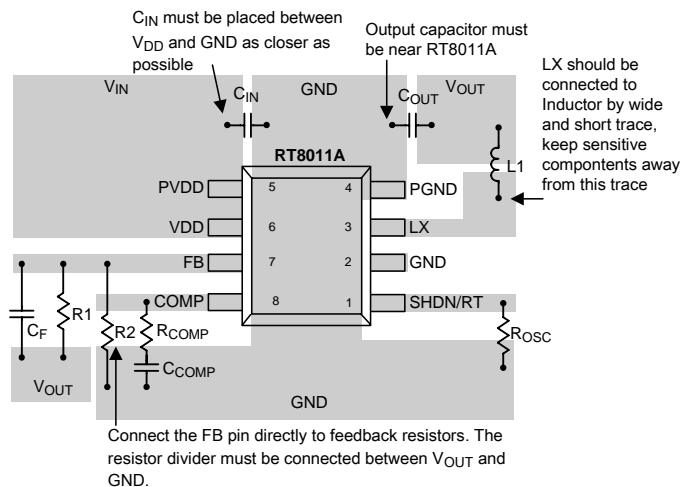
$C_{IN}$ must be placed between $V_{DD}$ and GND as closer as possible

Output capacitor must be near RT8011A

LX should be connected to Inductor by wide and short trace, keep sensitive compontents away from this trace

$V_{IN}$

$C_{IN}$

GND

$C_{OUT}$

$V_{OUT}$

L1

RT8011A

PVDD 5

4 PGND

VDD 6

3 LX

FB 7

2 GND

COMP 8

1 SHDN/RT

$C_F$

R1

R2

$R_{COMP}$

$C_{COMP}$

$R_{OSC}$

$V_{OUT}$

GND

Connect the FB pin directly to feedback resistors. The resistor divider must be connected between $V_{OUT}$ and GND.